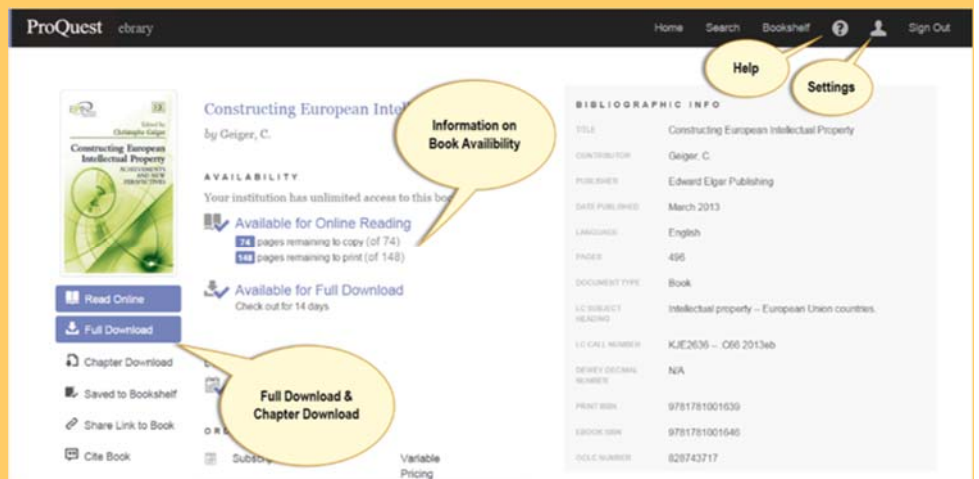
ProQuest ebrary

Home Search Bookshelf Sign Out

Help

Settings

Edited by Christophe Geiger

Constructing European Intellectual Property

ACHIEVEMENTS AND NEW PERSPECTIVES

Constructing European Intell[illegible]

by Geiger, C.

Information on Book Availibility

AVAILABILITY

Your institution has unlimited access to this bo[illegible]

Available for Online Reading

74 pages remaining to copy (of 74)

148 pages remaining to print (of 148)

Available for Full Download

Check out for 14 days

Read Online

Full Download

Chapter Download

Saved to Bookshelf

Share Link to Book

Cite Book

Full Download & Chapter Download

ORD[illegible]

Subs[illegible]

Variable Pricing

BIBLIOGRAPHIC INFO

| | |
|---|---|
| TITLE | Constructing European Intellectual Property |
| CONTRIBUTOR | Geiger, C. |
| PUBLISHER | Edward Elgar Publishing |
| DATE PUBLISHED | March 2013 |
| LANGUAGE | English |
| PAGES | 496 |
| DOCUMENT TYPE | Book |
| LC SUBJECT HEADING | Intellectual property -- European Union countries. |
| LC CALL NUMBER | KJE2636 -- .C66 2013eb |
| DEWEY DECIMAL NUMBER | N/A |
| PRINT ISBN | 9781781001639 |
| EBOOK ISBN | 9781781001646 |
| OCLC NUMBER | 828743717 |